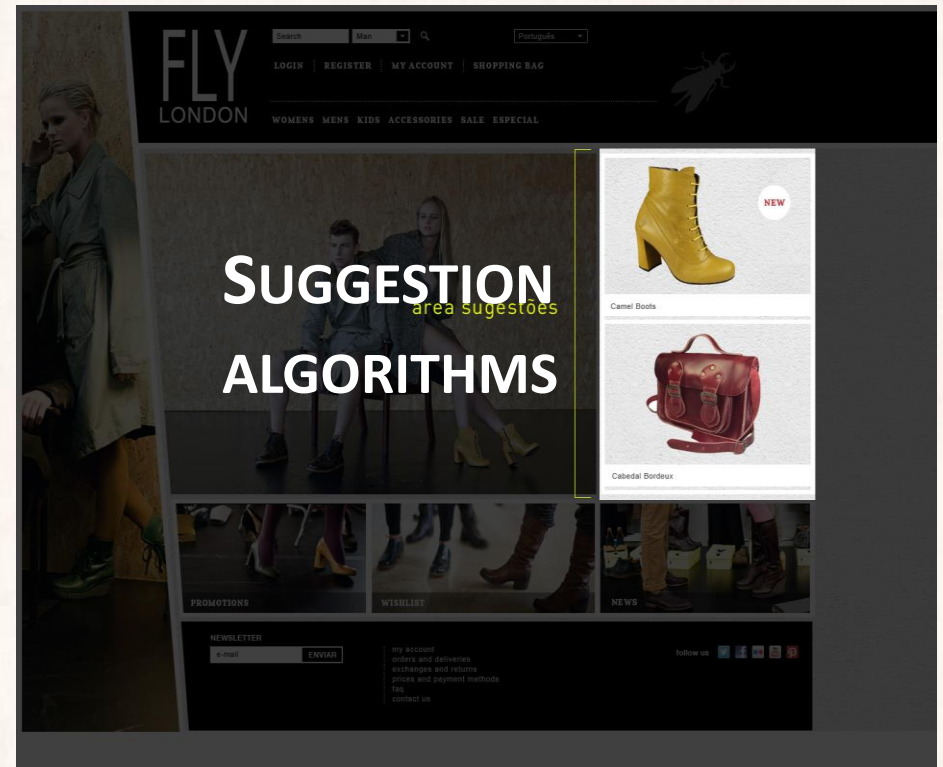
FLY LONDON

Search Man Português

LOGIN | REGISTER | MY ACCOUNT | SHOPPING BAG

WOMENS MENS KIDS ACCESSORIES SALE ESPECIAL

SUGGESTION ALGORITHMS

area sugestoes

NEW

Camel Boots

Cabedal Bordeux

PROMOTIONS

WISHLIST

NEWS

NEWSLETTER

e-mail ENVIAR

my account
orders and deliveries
exchanges and returns
prices and payment methods
faq
contact us

follow us